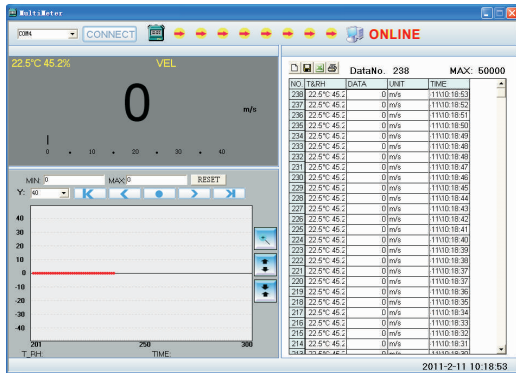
MultiMeter

COM1 CONNECT ONLINE

22.5°C 45.2% VEL

0

m/s

0 10 20 30 40

MIN: 0 MAX: 0 RESET

Y: 40

40
30
20
10
0
-10
-20
-30
-40

201 250 300

T_RH: TIME:

DataNo. 238 MAX: 50000

| NO. | T&RH | DATA | UNIT | TIME |
|---|---|---|---|---|
| 238 | 22.5°C 45.2 | 0 | m/s | 11\10:18:53 |
| 237 | 22.5°C 45.2 | 0 | m/s | 11\10:18:52 |
| 236 | 22.5°C 45.2 | 0 | m/s | 11\10:18:51 |
| 235 | 22.5°C 45.2 | 0 | m/s | 11\10:18:50 |
| 234 | 22.5°C 45.2 | 0 | m/s | 11\10:18:49 |
| 233 | 22.5°C 45.2 | 0 | m/s | 11\10:18:48 |
| 232 | 22.5°C 45.2 | 0 | m/s | 11\10:18:48 |
| 231 | 22.5°C 45.2 | 0 | m/s | 11\10:18:47 |
| 230 | 22.5°C 45.2 | 0 | m/s | 11\10:18:46 |
| 229 | 22.5°C 45.2 | 0 | m/s | 11\10:18:45 |
| 228 | 22.5°C 45.2 | 0 | m/s | 11\10:18:44 |
| 227 | 22.5°C 45.2 | 0 | m/s | 11\10:18:43 |
| 226 | 22.5°C 45.2 | 0 | m/s | 11\10:18:42 |
| 225 | 22.5°C 45.2 | 0 | m/s | 11\10:18:41 |
| 224 | 22.5°C 45.2 | 0 | m/s | 11\10:18:40 |
| 223 | 22.5°C 45.2 | 0 | m/s | 11\10:18:39 |
| 222 | 22.5°C 45.2 | 0 | m/s | 11\10:18:38 |
| 221 | 22.5°C 45.2 | 0 | m/s | 11\10:18:37 |
| 220 | 22.5°C 45.2 | 0 | m/s | 11\10:18:37 |
| 219 | 22.5°C 45.2 | 0 | m/s | 11\10:18:36 |
| 218 | 22.5°C 45.2 | 0 | m/s | 11\10:18:35 |
| 217 | 22.5°C 45.2 | 0 | m/s | 11\10:18:34 |
| 216 | 22.5°C 45.2 | 0 | m/s | 11\10:18:33 |
| 215 | 22.5°C 45.2 | 0 | m/s | 11\10:18:32 |
| 214 | 22.5°C 45.2 | 0 | m/s | 11\10:18:31 |

2011-2-11 10:18:53